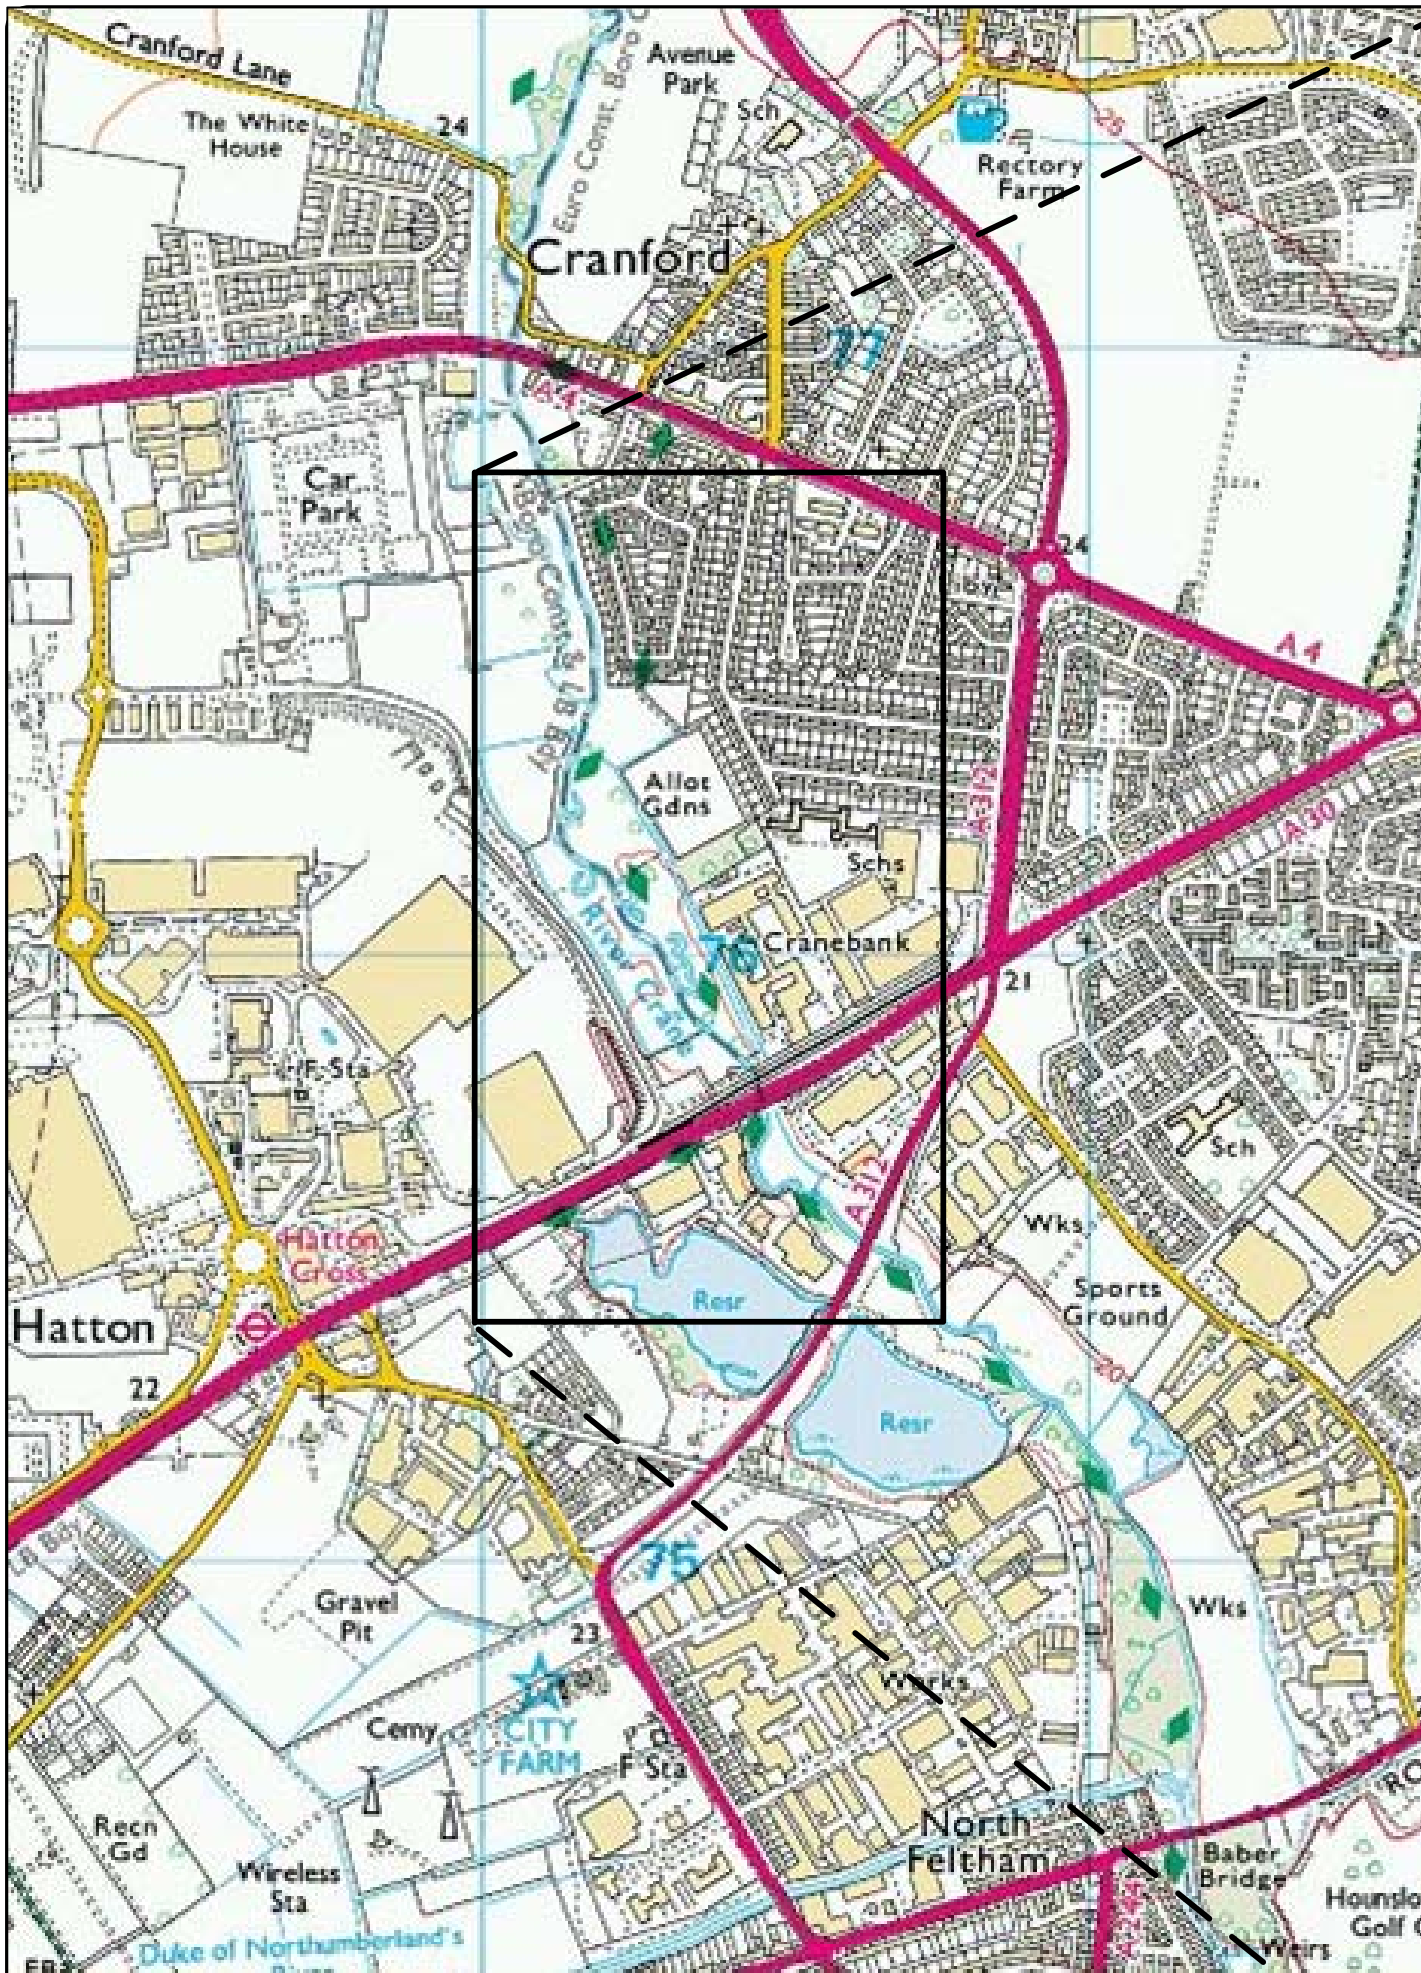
Cranford Lane
The White House
24
Avenue Park
Sch
Euro Const. Bdy
Rectory Farm
Cranford
77
A4
Car Park
24
A4
Boro Const & LB Bdy
Allot Gdns
Schs
A312
A30
River Crane
76
Cranebank
21
F Sta
Hatton Cross
Hatton
22
A312
Wks
Sch
Resr
Sports Ground
Resr
75
Gravel Pit
23
Cemy
CITY FARM
F Sta
Works
Wks
Recn Gd
Wireless Sta
North Feltham
Baber Bridge
Hounslo Golf C
Weirs
Duke of Northumberland's River
A244
RO